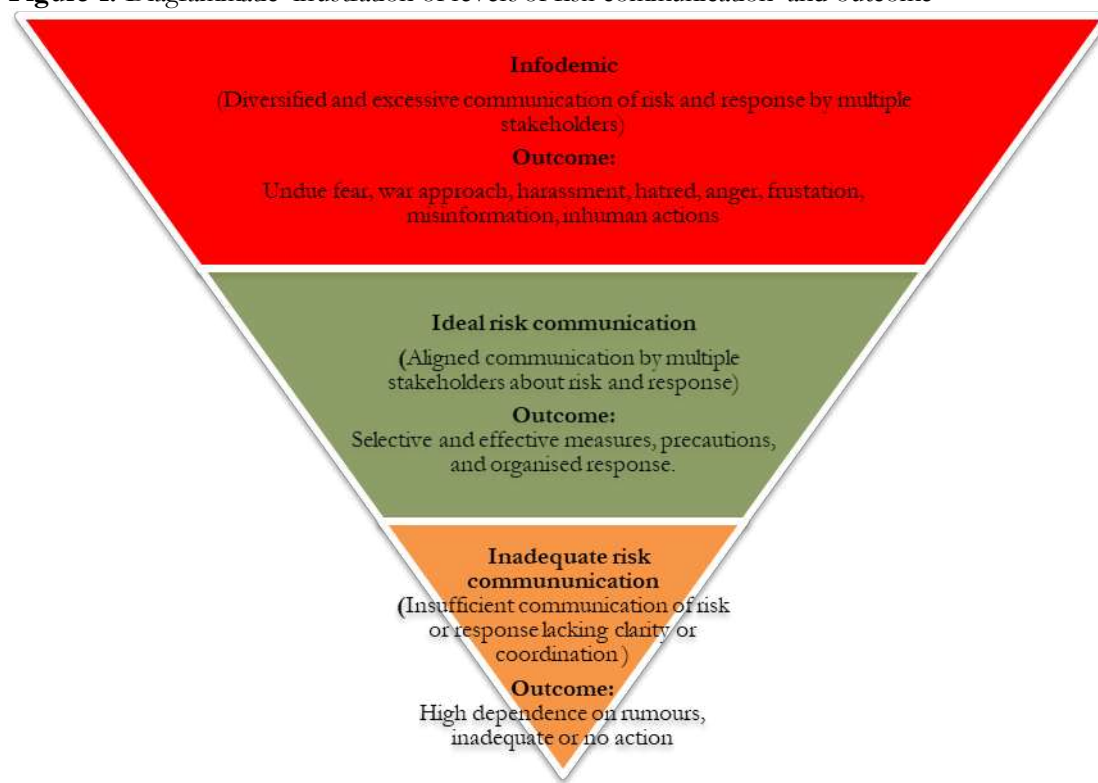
Figure 1. Diagrammatic illustration of levels of risk communication and outcome

Infodemic

(Diversified and excessive communication of risk and response by multiple stakeholders)

Outcome:

Undue fear, war approach, harassment, hatred, anger, frustation, misinformation, inhuman actions

Ideal risk communication

(Aligned communication by multiple stakeholders about risk and response)

Outcome:

Selective and effective measures, precautions, and organised response.

Inadequate risk commununication

(Insufficient communication of risk or response lacking clarity or coordination)

Outcome:

High dependence on rumours, inadequate or no action